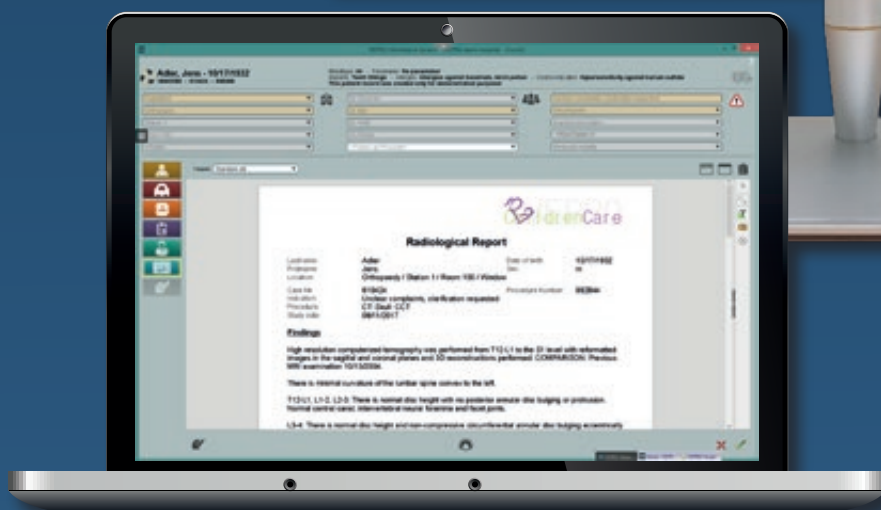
Adler, Jens - 10/17/1932

ChildrenCare

Radiological Report

| | | | |
|---|---|---|---|
| Lastname | Adler | Date of birth | 10/17/1932 |
| Firstname | Jens | Sex | m |
| Location | Orthopaedy / Station 1 / Room 100 / Window | | |
| Case no | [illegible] | Procedure Number | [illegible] |
| Indication | Unclear complaints, clarification requested | | |
| Procedure | CT Skull CCT | | |
| Study date | 06/11/2017 | | |

Findings

High resolution computerized tomography was performed from T12-L1 to the S1 level with reformatted images in the sagittal and coronal planes and 3D reconstructions performed. COMPARISON: Previous MRI examination 10/13/2004.

There is minimal curvature of the lumbar spine convex to the left.

T12-L1, L1-2, L2-3: There is normal disc height with no posterior annular disc bulging or protrusion. Normal central canal, intervertebral neural foramina and facet joints.

L3-4: There is normal disc height and non-compressive circumferential annular disc bulging eccentrically